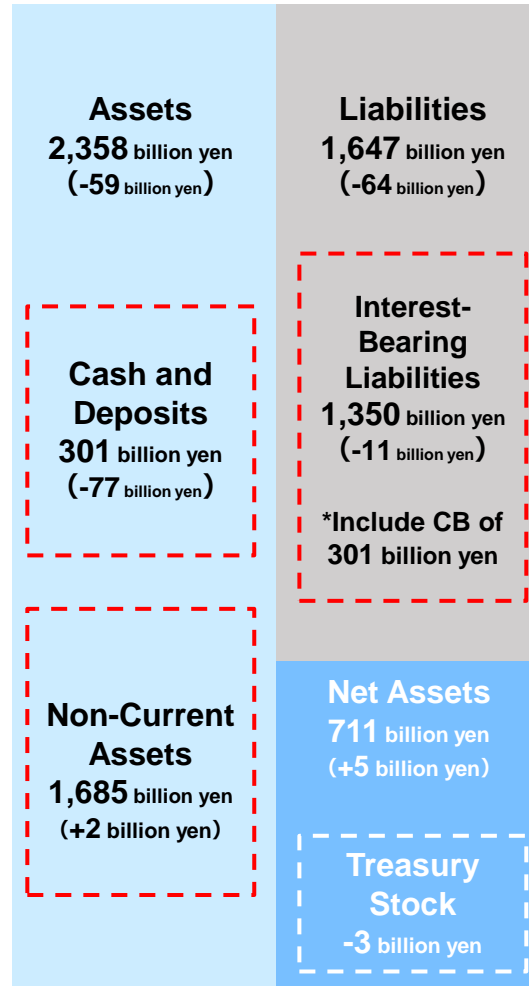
Assets
2,358 billion yen
(-59 billion yen)

Cash and Deposits
301 billion yen
(-77 billion yen)

Non-Current Assets
1,685 billion yen
(+2 billion yen)

Liabilities
1,647 billion yen
(-64 billion yen)

Interest-Bearing Liabilities
1,350 billion yen
(-11 billion yen)

*Include CB of 301 billion yen

Net Assets
711 billion yen
(+5 billion yen)

Treasury Stock
-3 billion yen